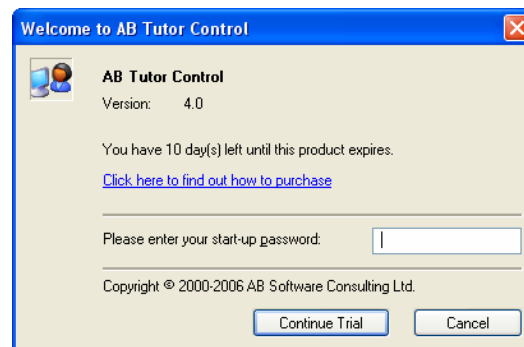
Welcome to AB Tutor Control

AB Tutor Control

Version: 4.0

You have 10 day(s) left until this product expires.

Click here to find out how to purchase

Please enter your start-up password:

Copyright © 2000-2006 AB Software Consulting Ltd.

Continue Trial

Cancel